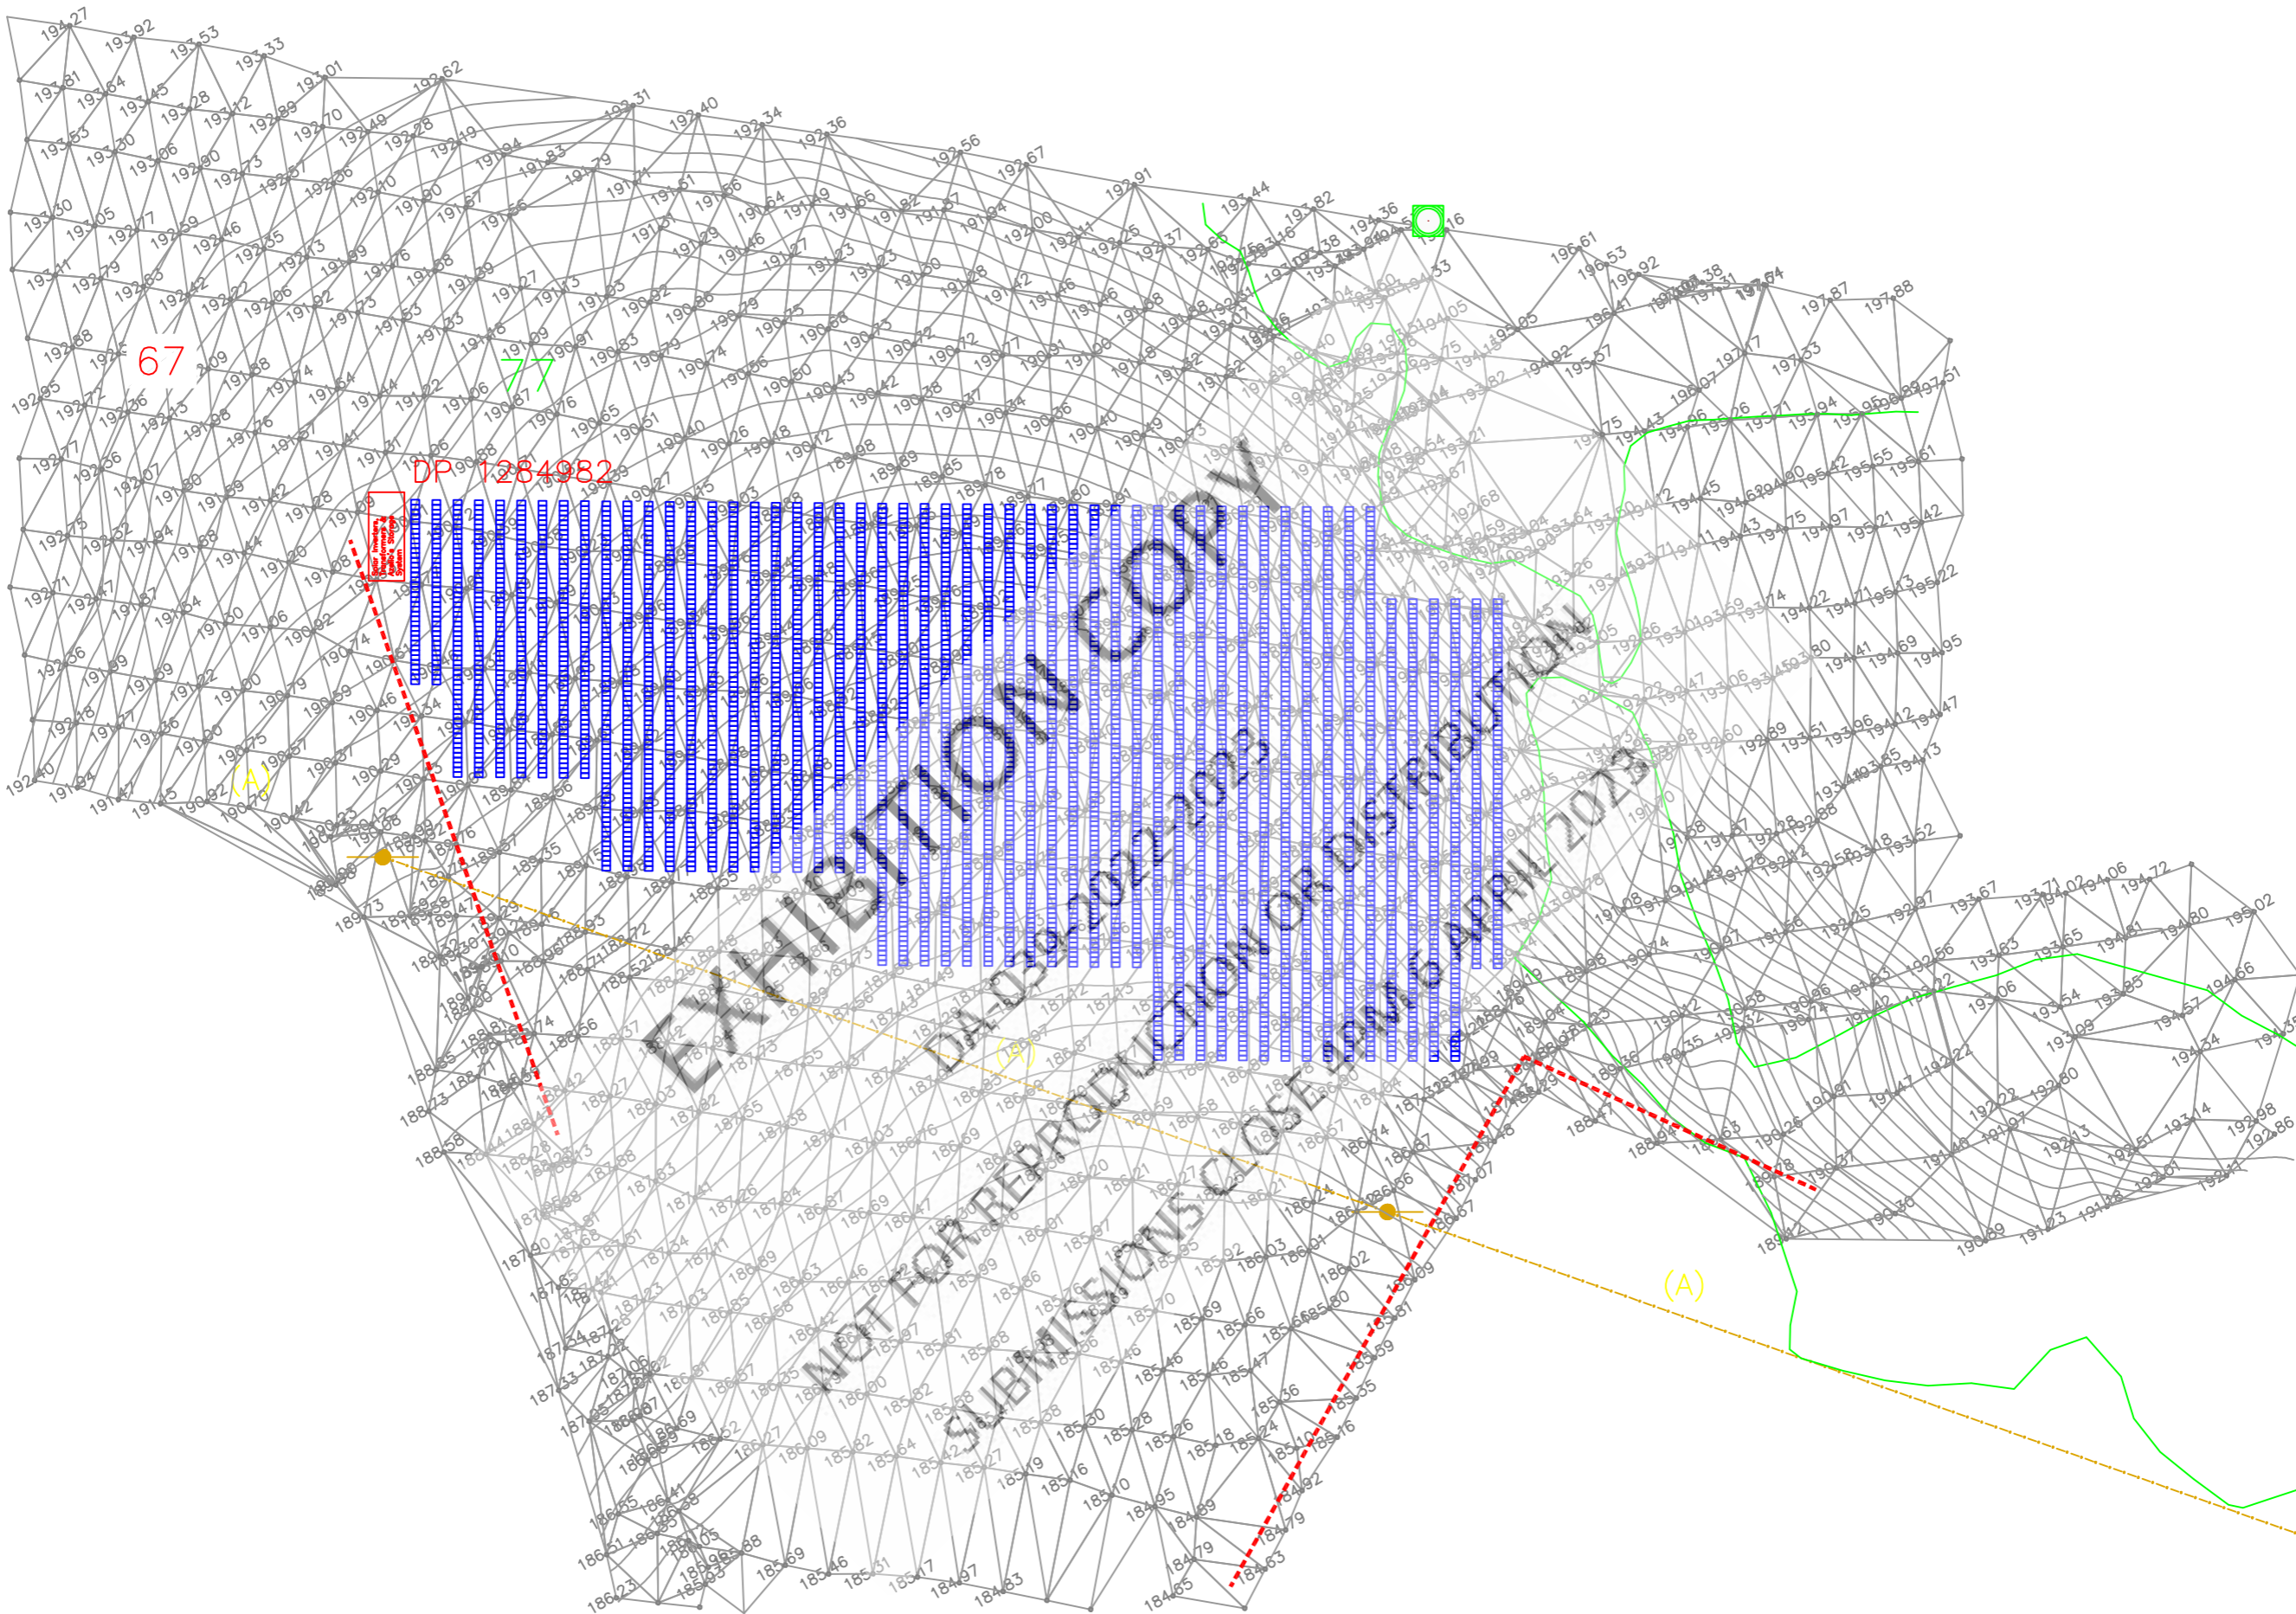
67

77

DP 1284982

EXHIBITION COPY

DA-039-2022-2023

NOT FOR REPRODUCTION OR DISTRIBUTION

SUBMISSIONS CLOSE 16TH APRIL 2023

(A)

(A)

(A)

194.27 193.92 193.53 193.33 193.01 192.62 192.31 192.40 192.34 192.36 192.56 192.67 192.91 193.44 193.82 194.36 196.61 196.53 197.87 197.88

Solar Inverters, Transformers & Battery Storage System